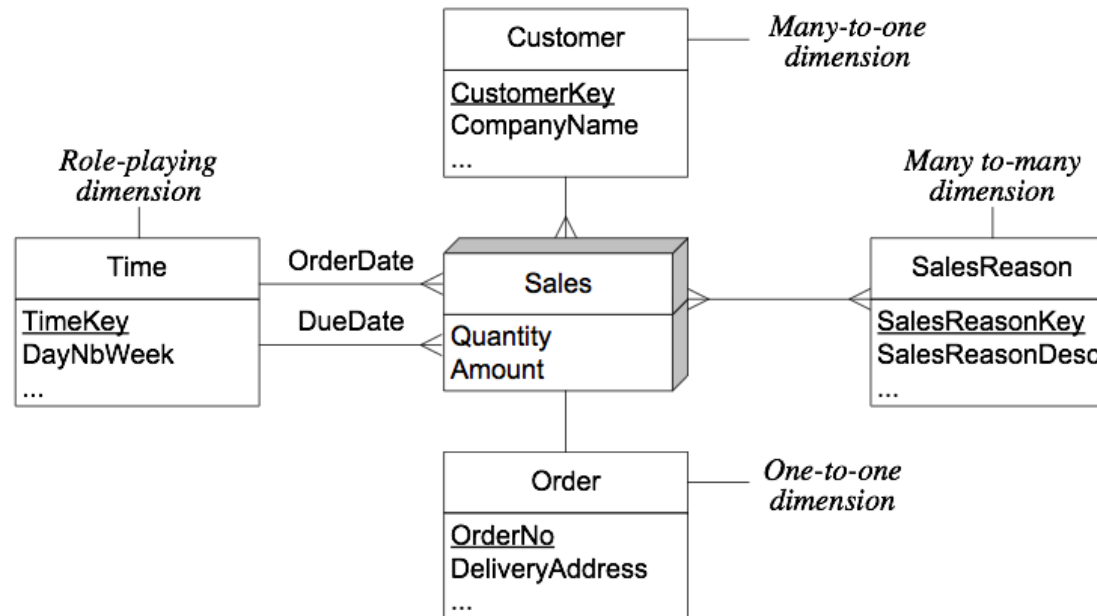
Customer

CustomerKey
CompanyName
...

Many-to-one dimension

Role-playing dimension

Many to-many dimension

Time

TimeKey
DayNbWeek
...

OrderDate

DueDate

Sales

Quantity
Amount

SalesReason

SalesReasonKey
SalesReasonDesc
...

Order

OrderNo
DeliveryAddress
...

One-to-one dimension